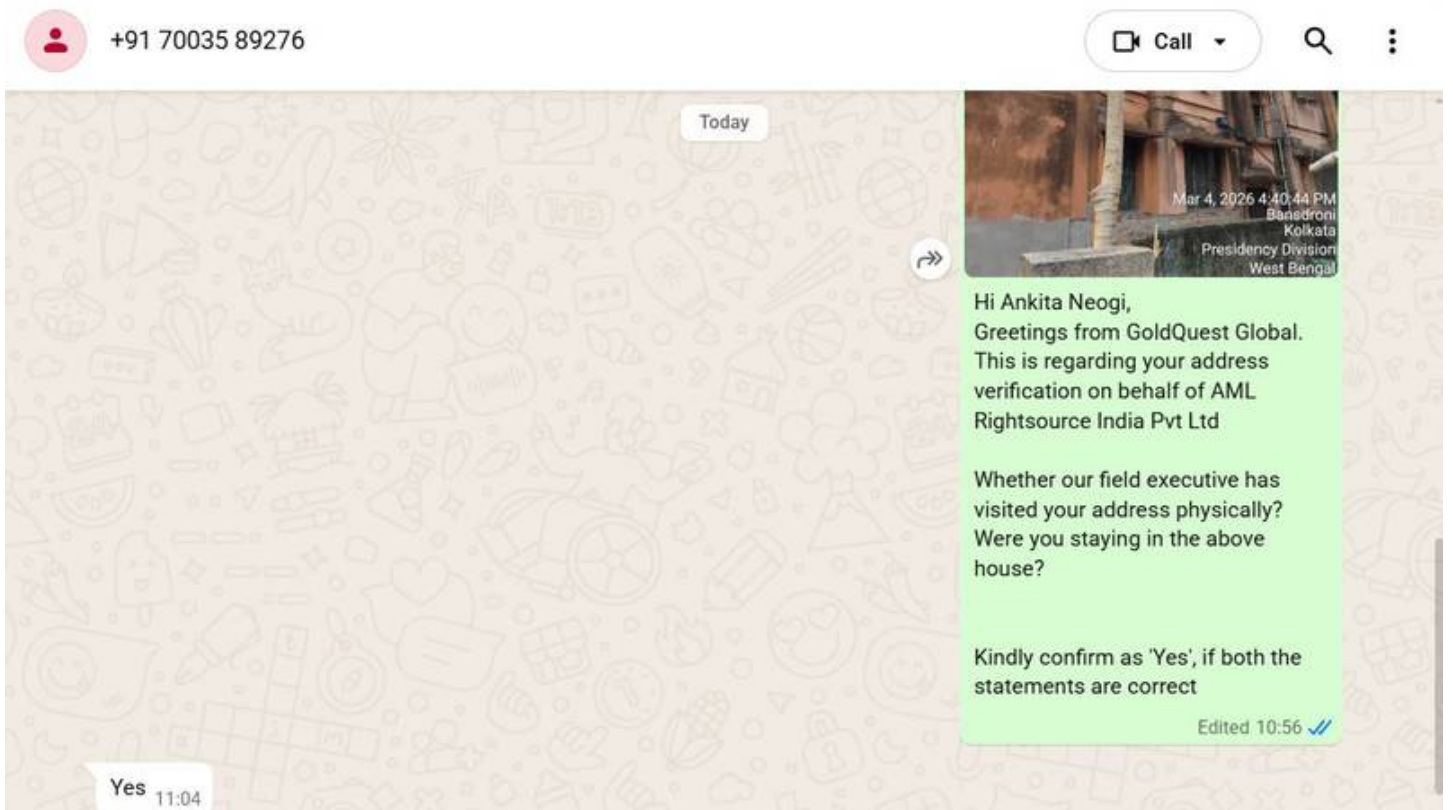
+91 70035 89276

Call

Today

Mar 4, 2026 4:40:44 PM
Bansdroni
Kolkata
Presidency Division
West Bengal

Hi Ankita Neogi,
Greetings from GoldQuest Global.
This is regarding your address verification on behalf of AML Rightsource India Pvt Ltd

Whether our field executive has visited your address physically?
Were you staying in the above house?

Kindly confirm as 'Yes', if both the statements are correct

Edited 10:56

Yes 11:04